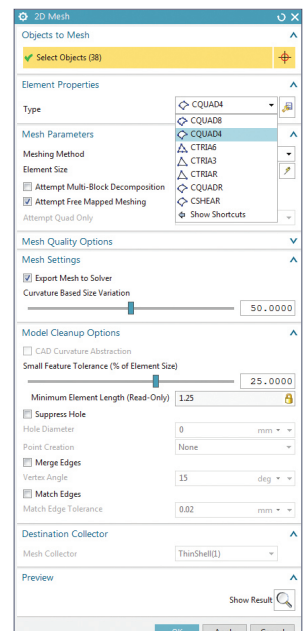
2D Mesh

Objects to Mesh

Select Objects (38)

Element Properties

Type CQUAD4

CQUAD8
CQUAD4
CTRIA6
CTRIA3
CTRIAR
CQUADR
CSHEAR
Show Shortcuts

Mesh Parameters

Meshing Method

Element Size

Attempt Multi-Block Decomposition

Attempt Free Mapped Meshing

Attempt Quad Only

Mesh Quality Options

Mesh Settings

Export Mesh to Solver

Curvature Based Size Variation

50.0000

Model Cleanup Options

CAD Curvature Abstraction

Small Feature Tolerance (% of Element Size)

25.0000

Minimum Element Length (Read-Only) 1.25

Suppress Hole

Hole Diameter 0 mm

Point Creation None

Merge Edges

Vertex Angle 15 deg

Match Edges

Match Edge Tolerance 0.02 mm

Destination Collector

Mesh Collector ThinShell(1)

Preview

Show Result